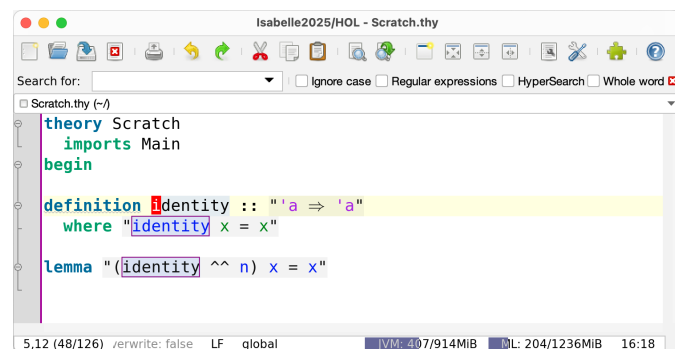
Isabelle2025/HOL - Scratch.thy

Search for: Ignore case Regular expressions HyperSearch Whole word

Scratch.thy (~/)

theory Scratch
  imports Main
begin

definition identity :: "'a ⇒ 'a"
  where "identity x = x"

lemma "(identity ^^ n) x = x"

5,12 (48/126) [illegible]verwrite: false LF global JVM: 4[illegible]07/914MiB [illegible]ML: 204/1236MiB 16:18